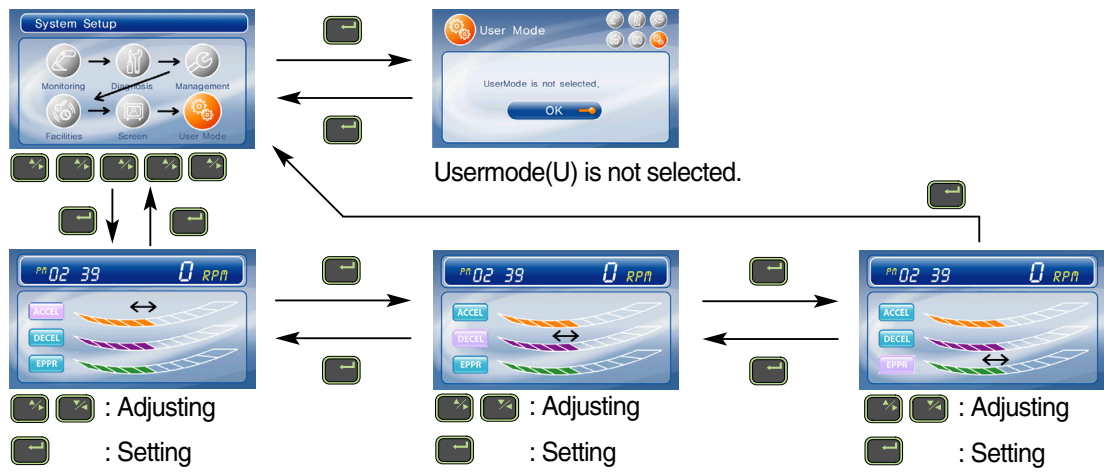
System Setup

Monitoring
Diagnosis
Management
Facilities
Screen
User Mode

User Mode

UserMode is not selected,

OK

Usermode(U) is not selected.

PM 02 39 0 RPM
ACCEL
DECEL
EPPR

: Adjusting
: Setting

PM 02 39 0 RPM
ACCEL
DECEL
EPPR

: Adjusting
: Setting

PM 02 39 0 RPM
ACCEL
DECEL
EPPR

: Adjusting
: Setting